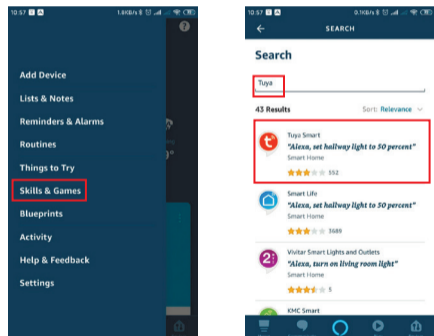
10:57 1.6KB/s

Add Device
Lists & Notes
Reminders & Alarms
Routines
Things to Try
Skills & Games
Blueprints
Activity
Help & Feedback
Settings

10:57 0.1KB/s

SEARCH

Search

Tuya

43 Results Sort: Relevance

Tuya Smart
"Alexa, set hallway light to 50 percent"
Smart Home
552

Smart Life
"Alexa, set hallway light to 50 percent"
Smart Home
3689

Vivitar Smart Lights and Outlets
"Alexa, turn on living room light"
Smart Home
5

KMC Smart